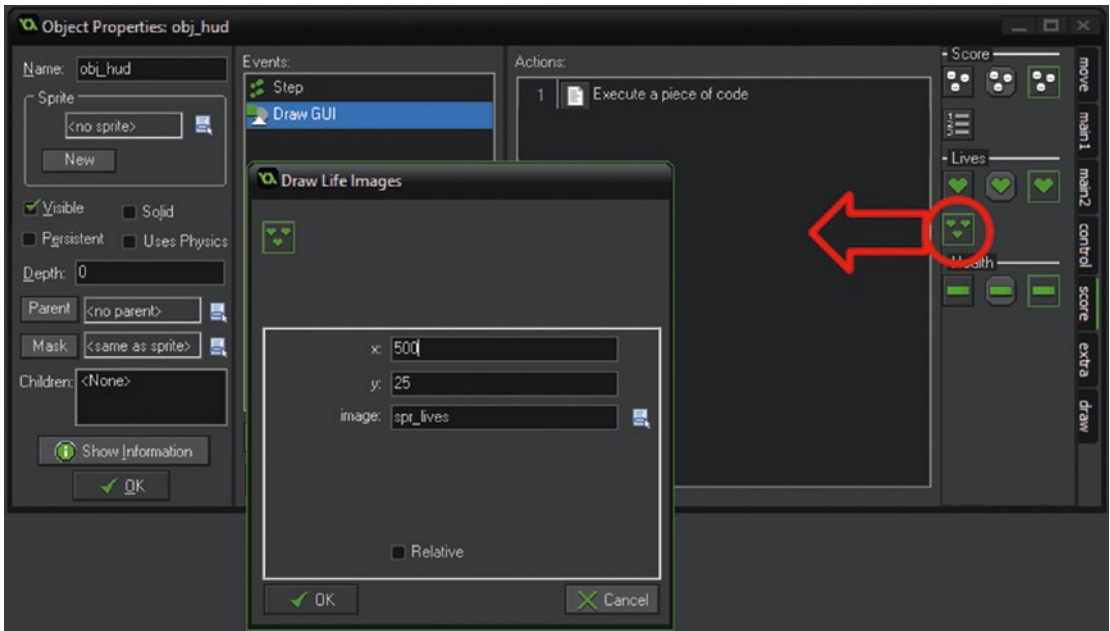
Object Properties: obj_hud

Name: obj_hud
Sprite
<no sprite>
New
Visible
Solid
Persistent
Uses Physics
Depth: 0
Parent <no parent>
Mask <same as sprite>
Children: <None>
Show Information
OK

Events:
Step
Draw GUI

Actions:
1 Execute a piece of code

Draw Life Images

x: 500
y: 25
image: spr_lives
Relative
OK
Cancel

Score
Lives
Health

move
main1
main2
control
score
extra
draw